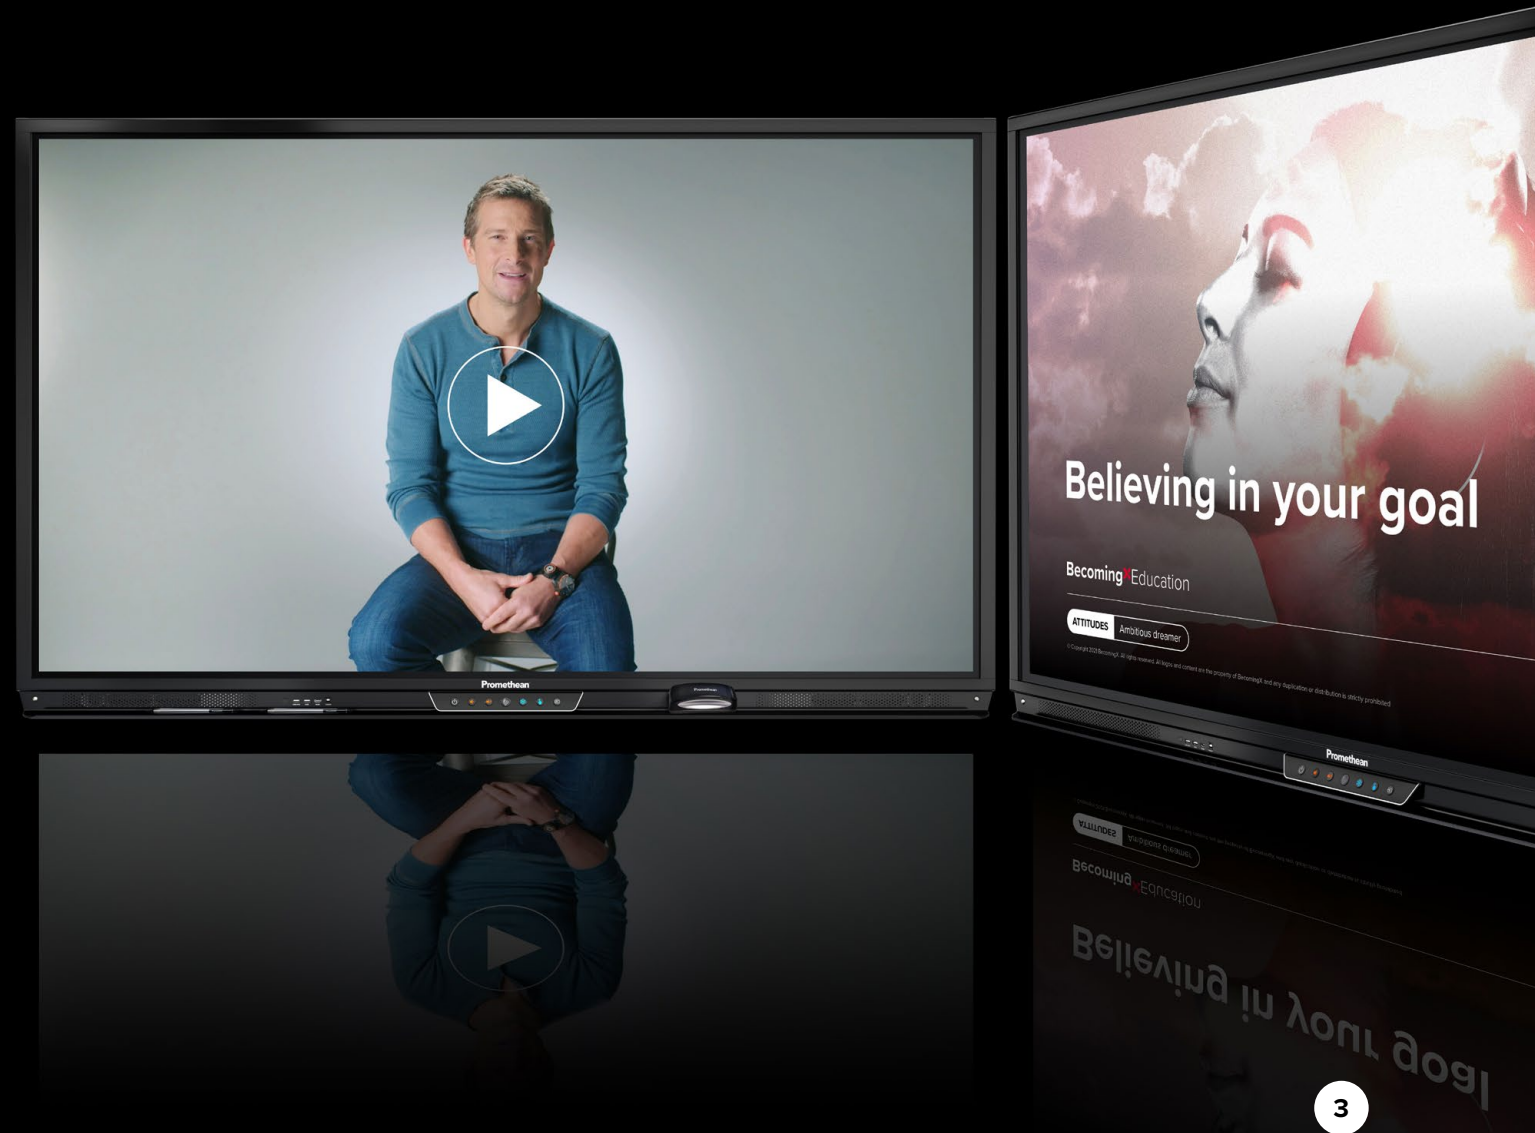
Promethean

Believing in your goal

BecomingX Education

ATTITUDES Ambitious dreamer

© Copyright 2020 BecomingX. All rights reserved. All logos and content are the property of BecomingX and any duplication or distribution is strictly prohibited.

Promethean

3